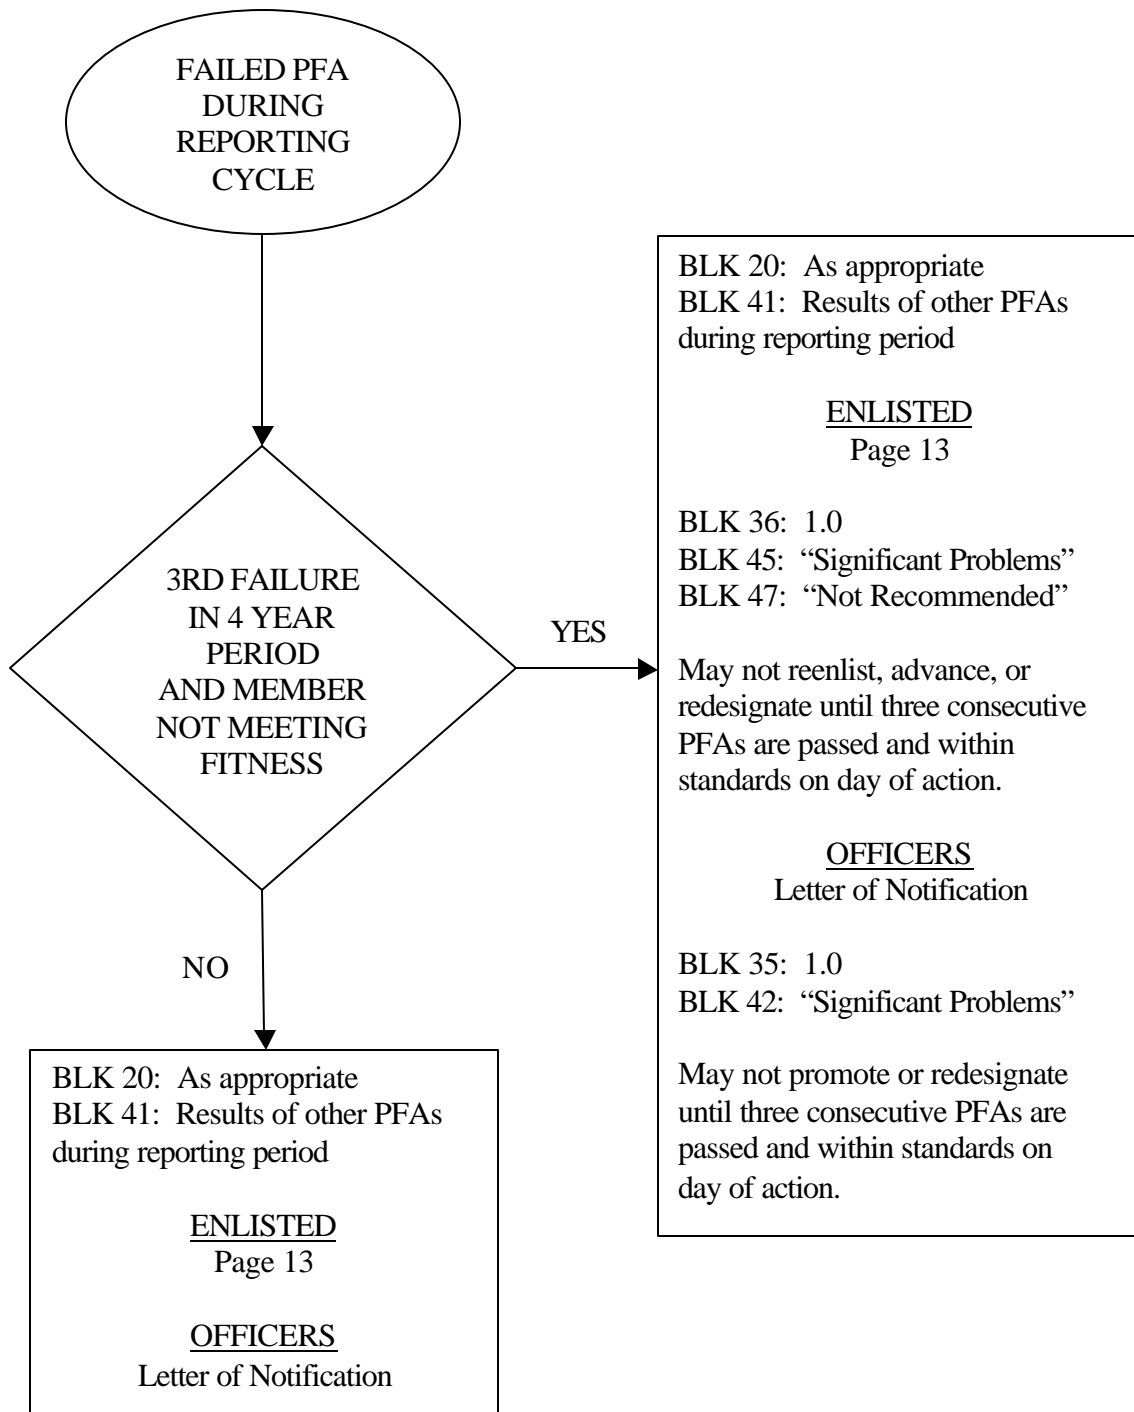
FAILED PFA DURING REPORTING CYCLE

3RD FAILURE IN 4 YEAR PERIOD AND MEMBER NOT MEETING FITNESS

YES

BLK 20: As appropriate
BLK 41: Results of other PFAs during reporting period

ENLISTED
Page 13

BLK 36: 1.0
BLK 45: "Significant Problems"
BLK 47: "Not Recommended"

May not reenlist, advance, or redesignate until three consecutive PFAs are passed and within standards on day of action.

OFFICERS
Letter of Notification

BLK 35: 1.0
BLK 42: "Significant Problems"

May not promote or redesignate until three consecutive PFAs are passed and within standards on day of action.

NO

BLK 20: As appropriate
BLK 41: Results of other PFAs during reporting period

ENLISTED
Page 13

OFFICERS
Letter of Notification